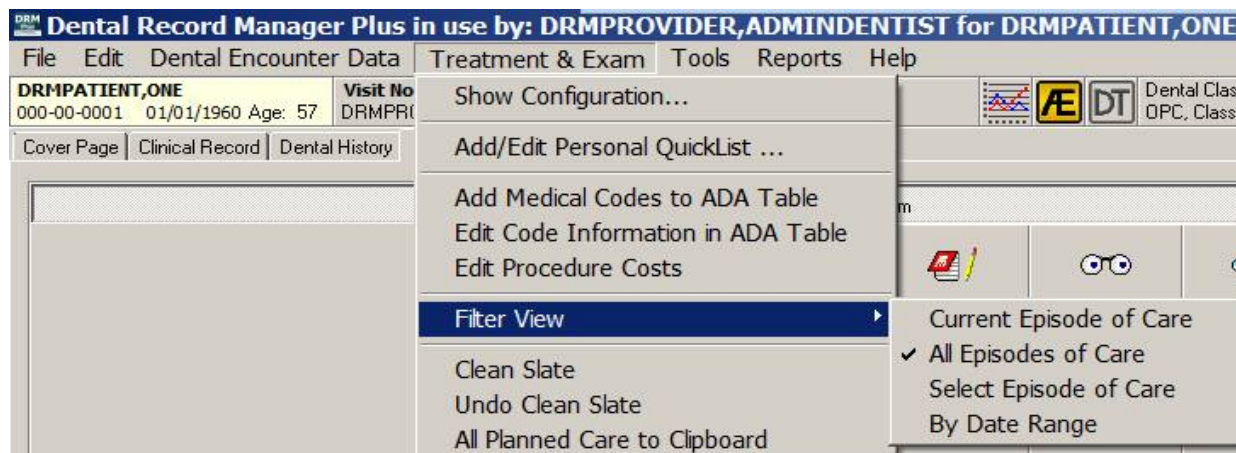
DRM Dental Record Manager Plus in use by: DRMPROVIDER,ADMINDENTIST for DRMPATIENT,ONE

File Edit Dental Encounter Data Treatment & Exam Tools Reports Help

DRMPATIENT,ONE
000-00-0001 01/01/1960 Age: 57

Visit No
DRMPR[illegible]

Dental Clas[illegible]
OPC, Class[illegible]

Cover Page | Clinical Record | Dental History

Show Configuration...

Add/Edit Personal QuickList ...

Add Medical Codes to ADA Table
Edit Code Information in ADA Table
Edit Procedure Costs

Filter View

Clean Slate
Undo Clean Slate
All Planned Care to Clipboard

Current Episode of Care
✔ All Episodes of Care
Select Episode of Care
By Date Range

m